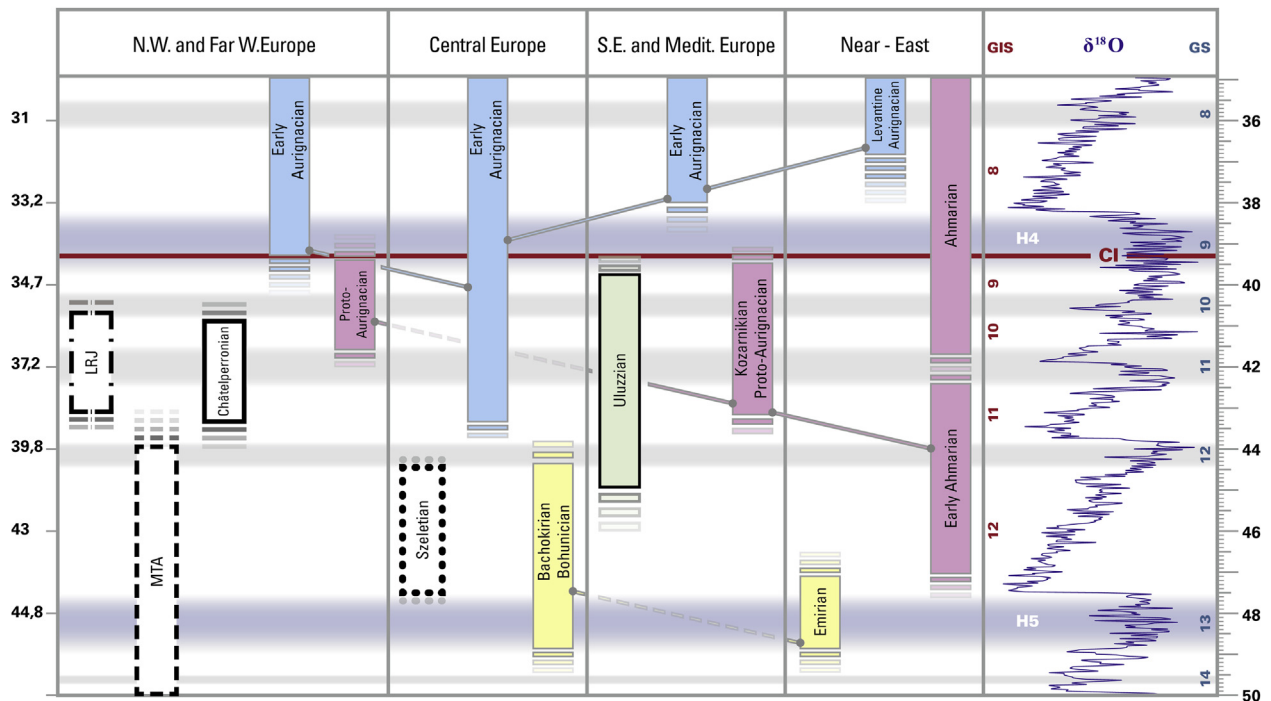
N.W. and Far W.Europe | Central Europe | S.E. and Medit. Europe | Near - East | GIS | $\delta^{18}O$ | GS

31
33,2
34,7
37,2
39,8
43
44,8

Early Aurignacian
Proto-Aurignacian
LRJ
Châtelperronian
MTA

Early Aurignacian
Szeletian

Early Aurignacian
Uluzzian
Kozarnikian Proto-Aurignacian
Bachokirian Bohunician

Levantine Aurignacian
Ahmarian
Early Ahmarian
Emirian

8
9
10
11
12

H4
CI
H5

36
38
40
42
44
46
48
50

8
9
10
11
12
13
14